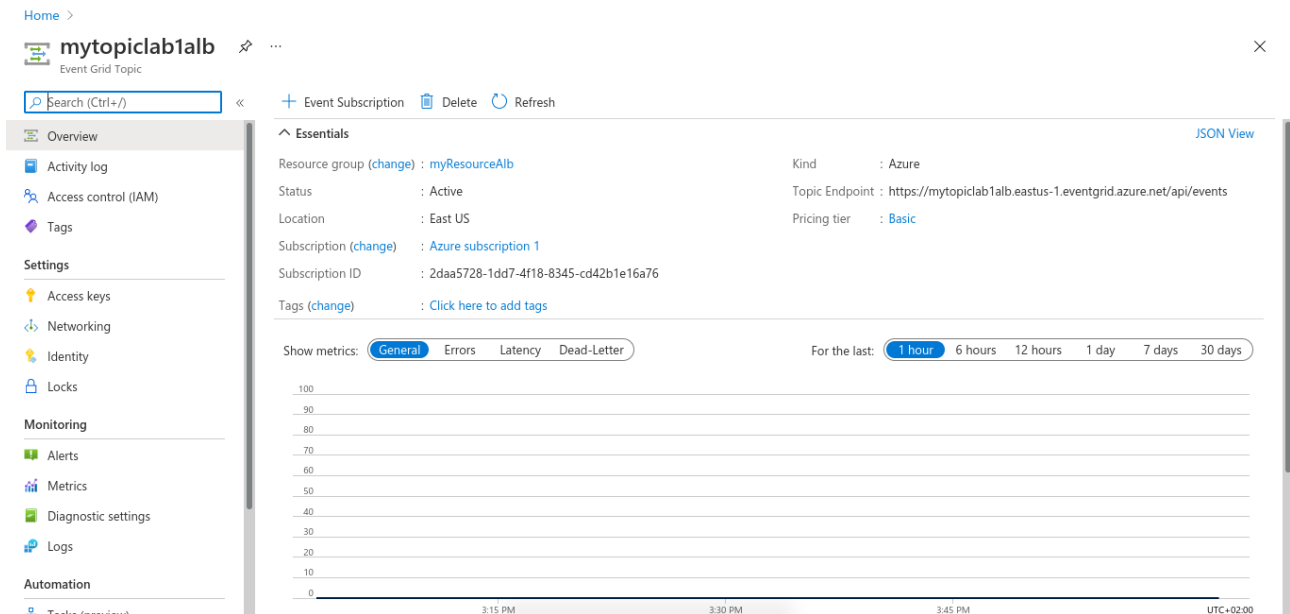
Home >

mytopiclab1alb ...

Event Grid Topic

Search (Ctrl+/) «

Overview
Activity log
Access control (IAM)
Tags

Settings
Access keys
Networking
Identity
Locks

Monitoring
Alerts
Metrics
Diagnostic settings
Logs

Automation

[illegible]

+ Event Subscription Delete Refresh

Essentials

JSON View

| | | | |
|---|---|---|---|
| Resource group (change) | : myResourceAlb | Kind | : Azure |
| Status | : Active | Topic Endpoint | : https://mytopiclab1alb.eastus-1.eventgrid.azure.net/api/events |
| Location | : East US | Pricing tier | : Basic |
| Subscription (change) | : Azure subscription 1 | | |
| Subscription ID | : 2daa5728-1dd7-4f18-8345-cd42b1e16a76 | | |
| Tags (change) | : Click here to add tags | | |

Show metrics: General Errors Latency Dead-Letter

For the last: 1 hour 6 hours 12 hours 1 day 7 days 30 days

100
90
80
70
60
50
40
30
20
10
0

3:15 PM 3:30 PM 3:45 PM UTC+02:00